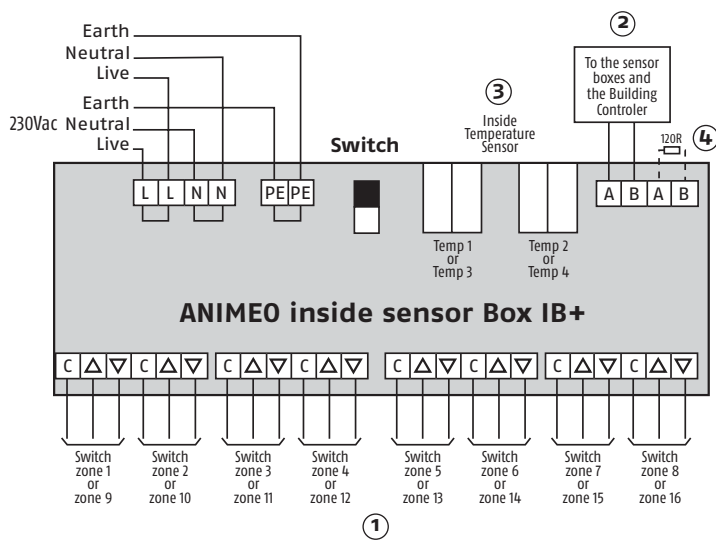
Earth
Neutral
Live
Earth
230Vac Neutral
Live

②
To the sensor boxes and the Building Controler

③
Inside Temperature Sensor

④
120R

Switch

L L N N
PE PE

A B A B

Temp 1 or Temp 3

Temp 2 or Temp 4

ANIMEO inside sensor Box IB+

C △ ▽ C △ ▽ C △ ▽ C △ ▽ C △ ▽ C △ ▽ C △ ▽ C △ ▽

Switch zone 1 or zone 9

Switch zone 2 or zone 10

Switch zone 3 or zone 11

Switch zone 4 or zone 12

Switch zone 5 or zone 13

Switch zone 6 or zone 14

Switch zone 7 or zone 15

Switch zone 8 or zone 16

①